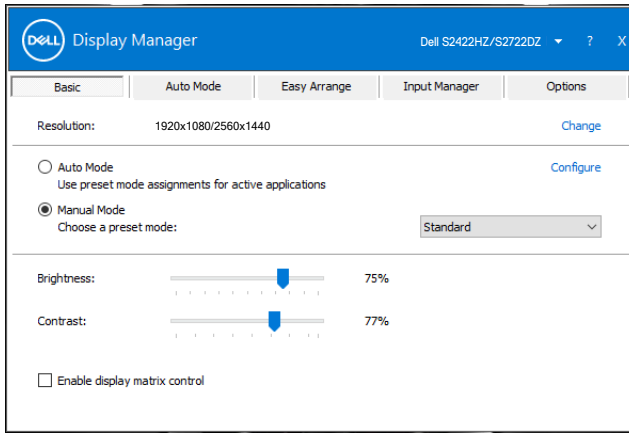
DELL Display Manager

Dell S2422HZ/S2722DZ ? X

Basic | Auto Mode | Easy Arrange | Input Manager | Options

Resolution: 1920x1080/2560x1440 Change

Auto Mode
Use preset mode assignments for active applications
Configure

Manual Mode
Choose a preset mode: Standard

Brightness: 75%

Contrast: 77%

Enable display matrix control